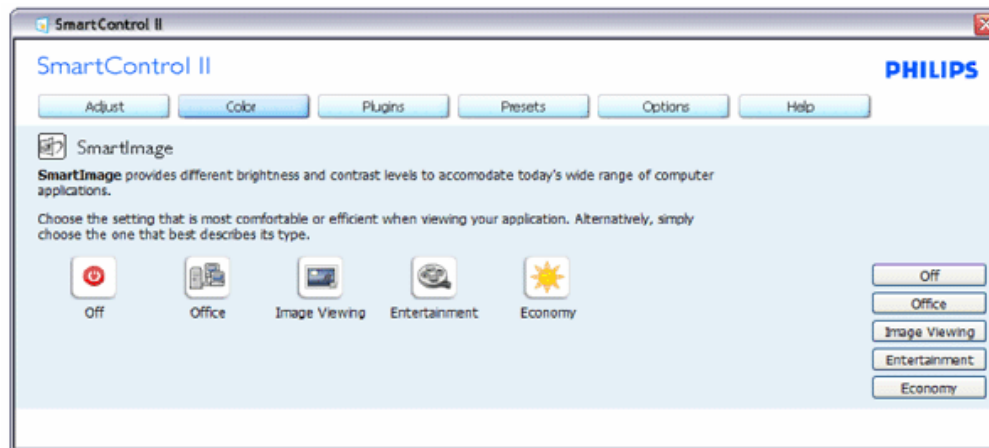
SmartControl II

SmartControl II

PHILIPS

Adjust | Color | Plugins | Presets | Options | Help

SmartImage

SmartImage provides different brightness and contrast levels to accomodate today's wide range of computer applications.

Choose the setting that is most comfortable or efficient when viewing your application. Alternatively, simply choose the one that best describes its type.

Off

Office

Image Viewing

Entertainment

Economy

Off

Office

Image Viewing

Entertainment

Economy